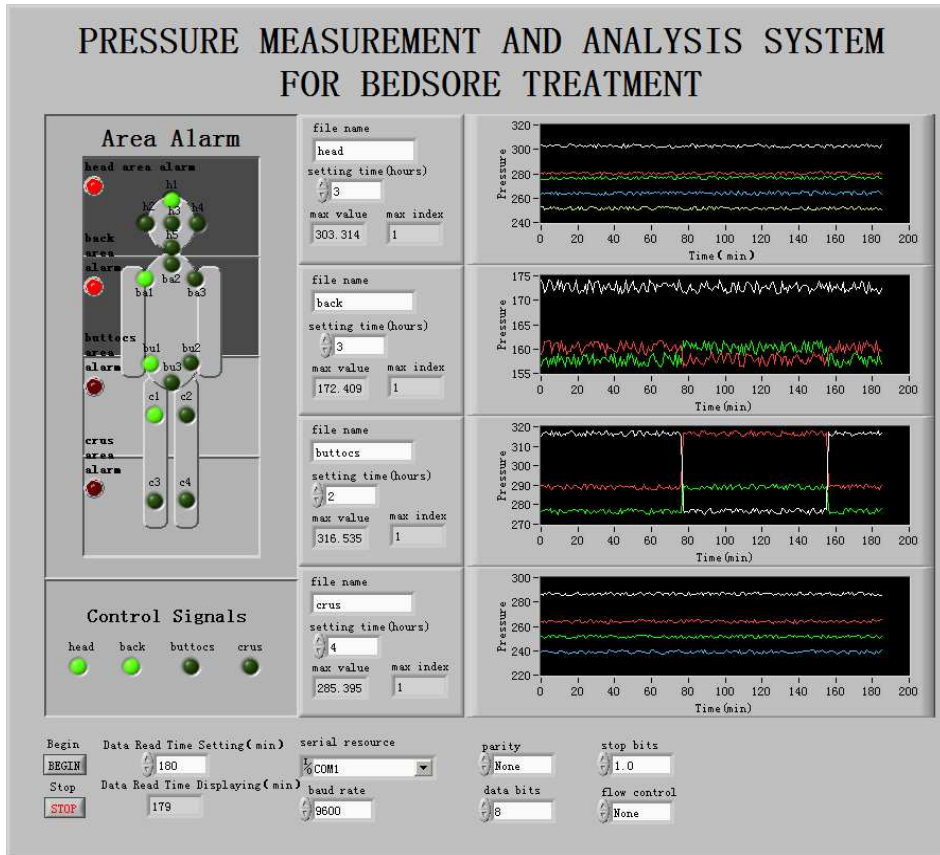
PRESSURE MEASUREMENT AND ANALYSIS SYSTEM FOR BEDSORE TREATMENT

Area Alarm

head area alarm

h1 h2 h3 h4 h5

back area alarm

ba1 ba2 ba3

buttocs area alarm

bu1 bu2 bu3

c1 c2

crus area alarm

c3 c4

Control Signals

head back buttocs crus

file name
head
setting time(hours)
3
max value 303.314
max index 1

file name
back
setting time(hours)
3
max value 172.409
max index 1

file name
buttocs
setting time(hours)
2
max value 316.535
max index 1

file name
crus
setting time(hours)
4
max value 285.395
max index 1

Pressure
320 300 280 260 240
0 20 40 60 80 100 120 140 160 180 200
Time(min)

Pressure
175 170 165 160 155
0 20 40 60 80 100 120 140 160 180 200
Time(min)

Pressure
320 310 300 290 280 270
0 20 40 60 80 100 120 140 160 180 200
Time(min)

Pressure
300 280 260 240 220
0 20 40 60 80 100 120 140 160 180 200
Time(min)

Begin
BEGIN
Stop
STOP

Data Read Time Setting(min)
180
Data Read Time Displaying(min)
179

serial resource
COM1
baud rate
9600

parity
None
data bits
8

stop bits
1.0
flow control
None